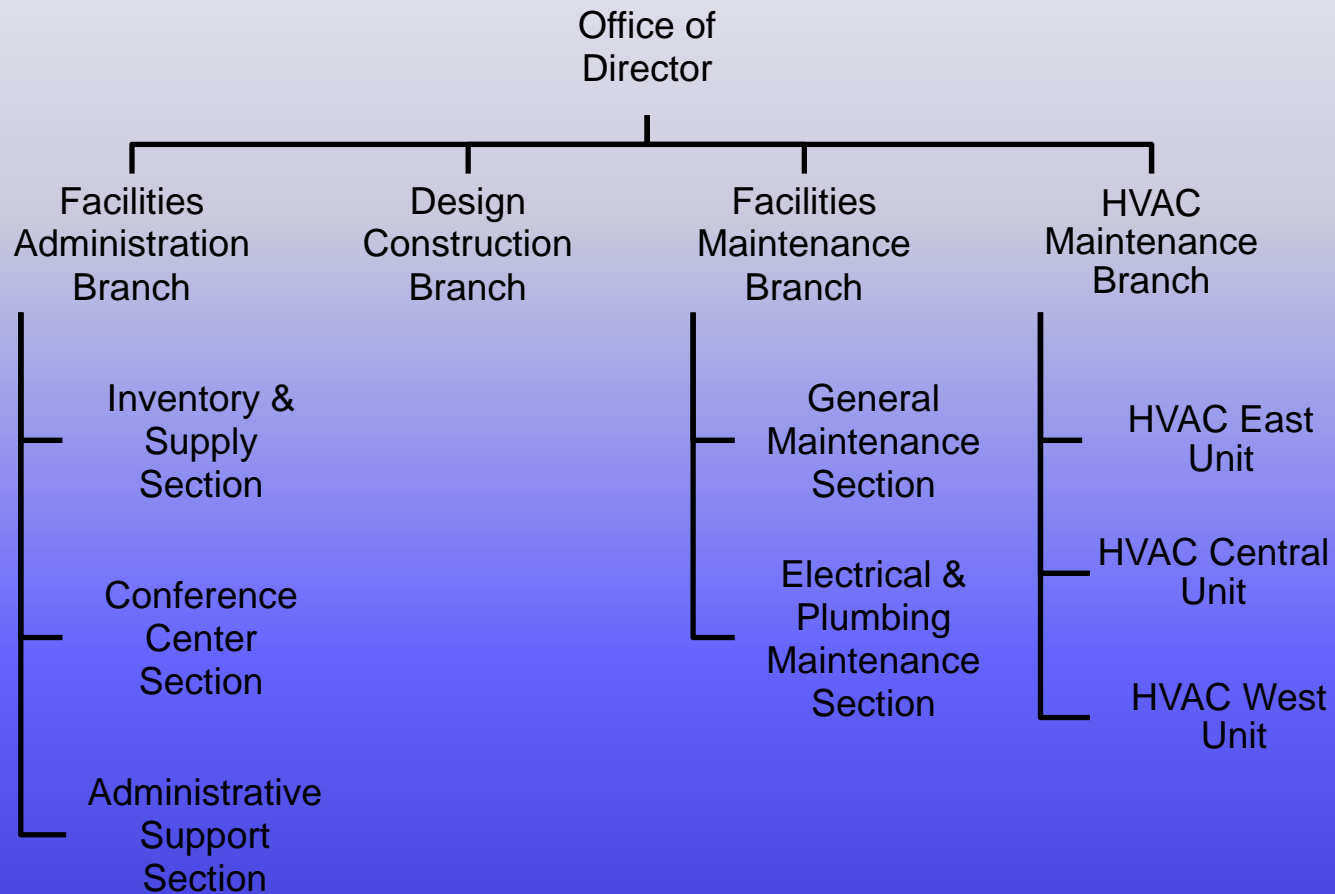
Office of Director

Facilities Administration Branch

Inventory & Supply Section

Conference Center Section

Administrative Support Section

Design Construction Branch

Facilities Maintenance Branch

General Maintenance Section

Electrical & Plumbing Maintenance Section

HVAC Maintenance Branch

HVAC East Unit

HVAC Central Unit

HVAC West Unit